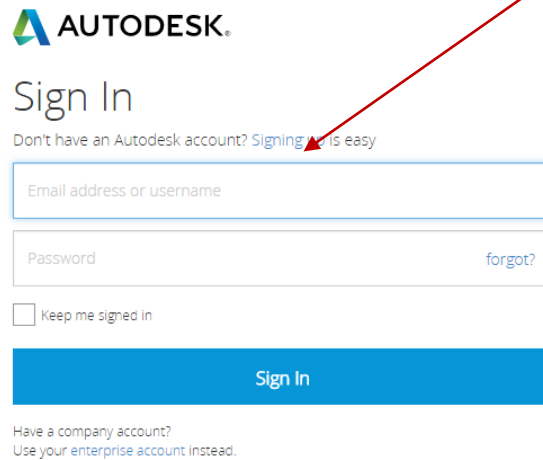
AUTODESK.

Sign In

Don't have an Autodesk account? Signing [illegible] is easy

Email address or username

Password

forgot?

Keep me signed in

Sign In

Have a company account?
Use your enterprise account instead.